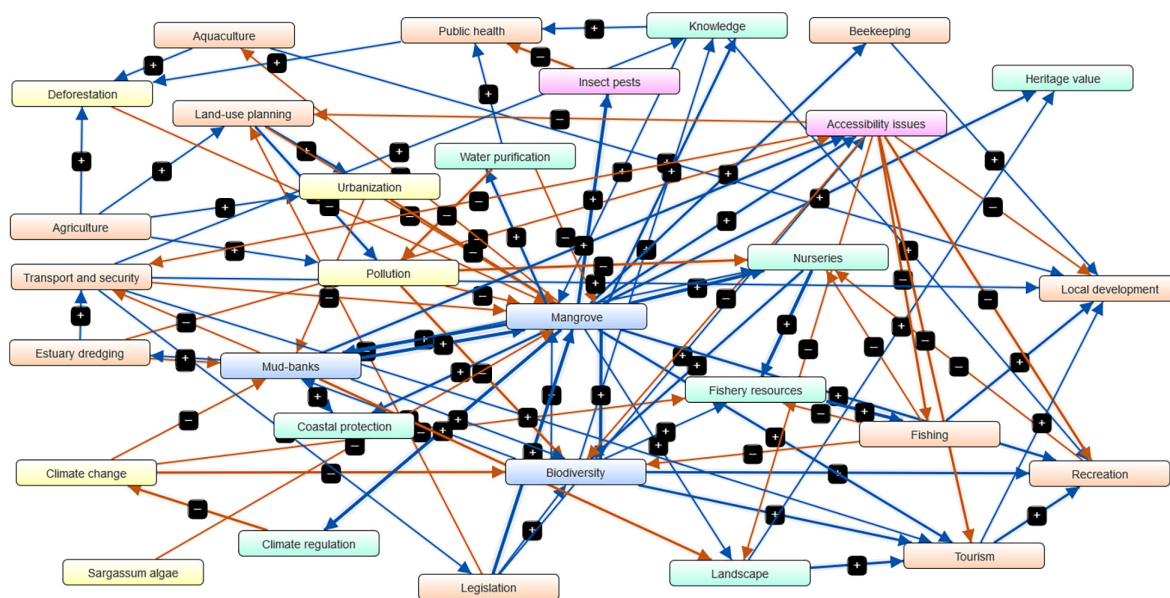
Aquaculture
Public health
Knowledge
Beekeeping
Insect pests
Heritage value
Deforestation
Land-use planning
Accessibility issues
Water purification
Urbanization
Agriculture
Nurseries
Transport and security
Pollution
Local development
Mangrove
Estuary dredging
Mud-banks
Fishery resources
Coastal protection
Fishing
Climate change
Biodiversity
Recreation
Climate regulation
Tourism
Sargassum algae
Landscape
Legislation